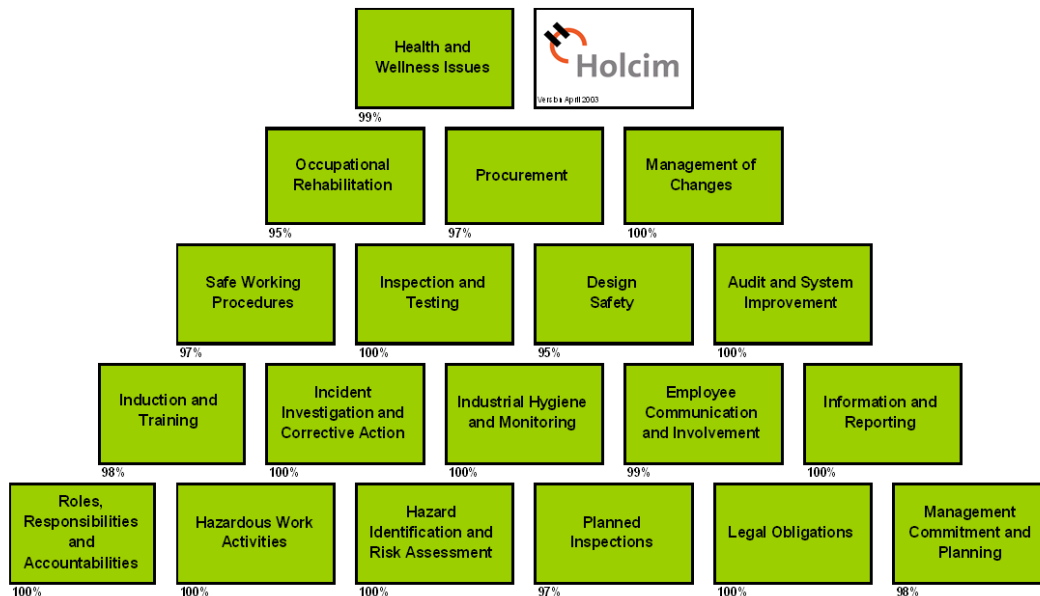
Health and Wellness Issues
99%

Holcim
Version April 2003

Occupational Rehabilitation
95%

Procurement
97%

Management of Changes
100%

Safe Working Procedures
97%

Inspection and Testing
100%

Design Safety
95%

Audit and System Improvement
100%

Induction and Training
98%

Incident Investigation and Corrective Action
100%

Industrial Hygiene and Monitoring
100%

Employee Communication and Involvement
99%

Information and Reporting
100%

Roles, Responsibilities and Accountabilities
100%

Hazardous Work Activities
100%

Hazard Identification and Risk Assessment
100%

Planned Inspections
97%

Legal Obligations
100%

Management Commitment and Planning
98%